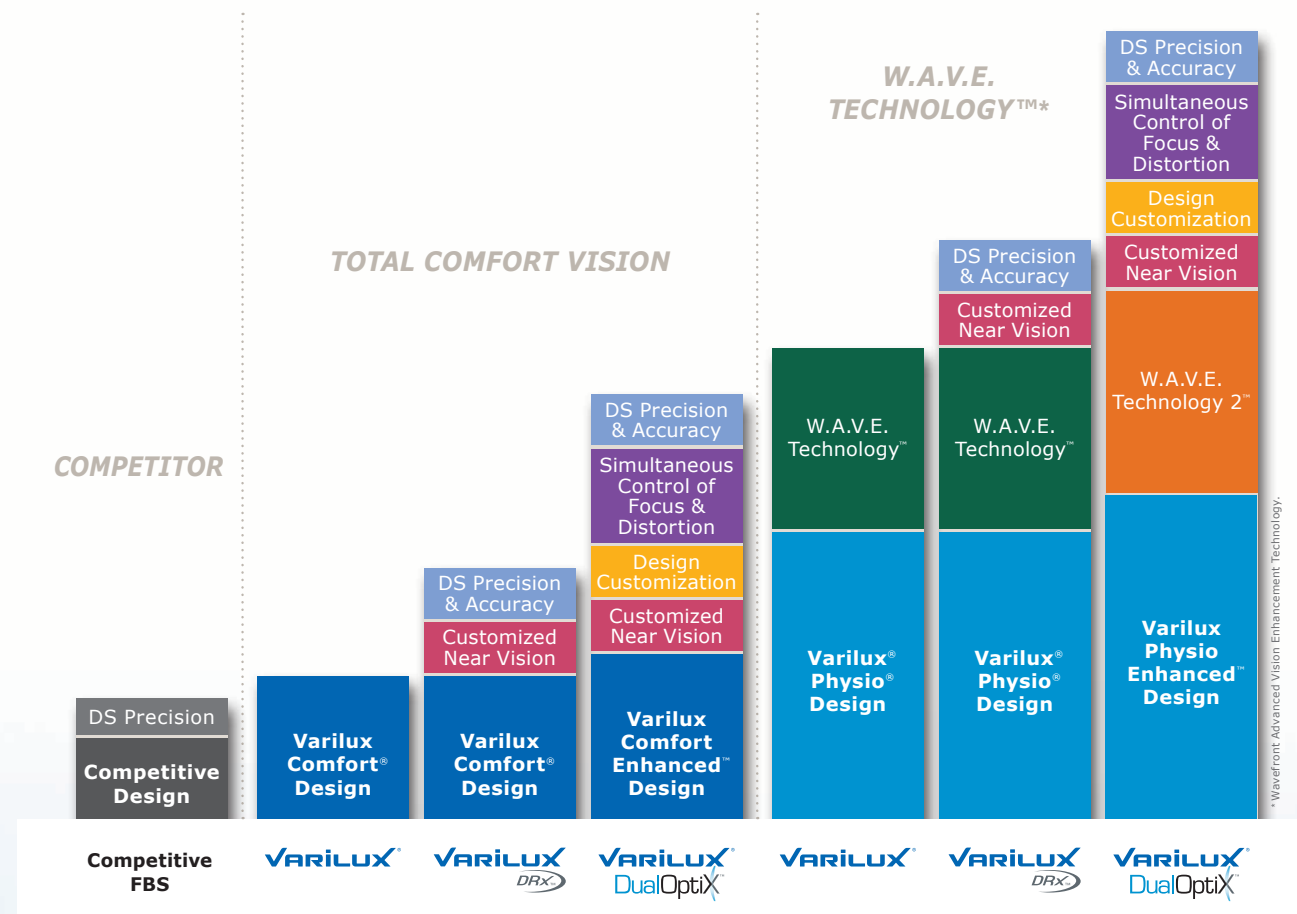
COMPETITOR

TOTAL COMFORT VISION

W.A.V.E. TECHNOLOGY™*

DS Precision

Competitive Design

Varilux Comfort® Design

DS Precision & Accuracy

Customized Near Vision

Varilux Comfort® Design

DS Precision & Accuracy

Simultaneous Control of Focus & Distortion

Design Customization

Customized Near Vision

Varilux Comfort Enhanced™ Design

W.A.V.E. Technology™

Varilux® Physio® Design

DS Precision & Accuracy

Customized Near Vision

W.A.V.E. Technology™

Varilux® Physio® Design

DS Precision & Accuracy

Simultaneous Control of Focus & Distortion

Design Customization

Customized Near Vision

W.A.V.E. Technology 2™

Varilux Physio Enhanced™ Design

* Wavefront Advanced Vision Enhancement Technology.

Competitive FBS

VARILUX®

VARILUX® DRx

VARILUX® DualOptiX™

VARILUX®

VARILUX® DRx

VARILUX® DualOptiX™